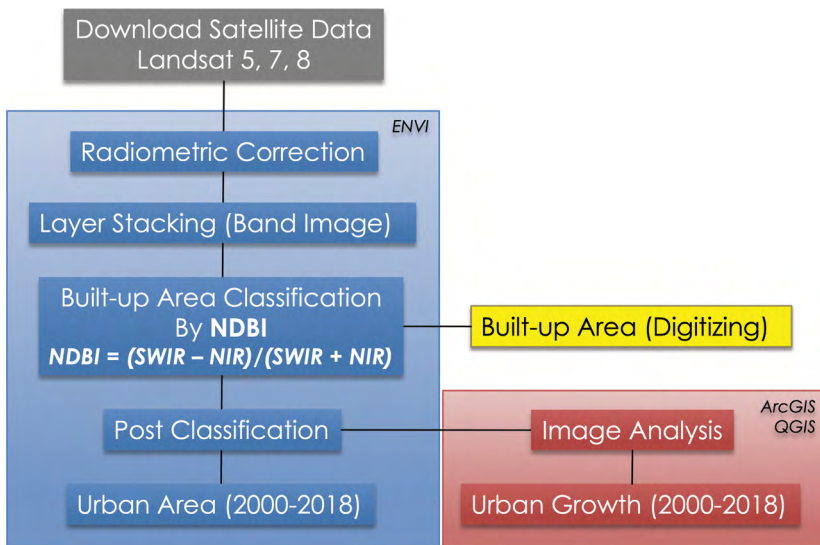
Download Satellite Data
Landsat 5, 7, 8

ENVI

Radiometric Correction

Layer Stacking (Band Image)

Built-up Area Classification
By **NDBI**
***NDBI = (SWIR – NIR)/(SWIR + NIR)***

Built-up Area (Digitizing)

Post Classification

Urban Area (2000-2018)

ArcGIS
QGIS

Image Analysis

Urban Growth (2000-2018)